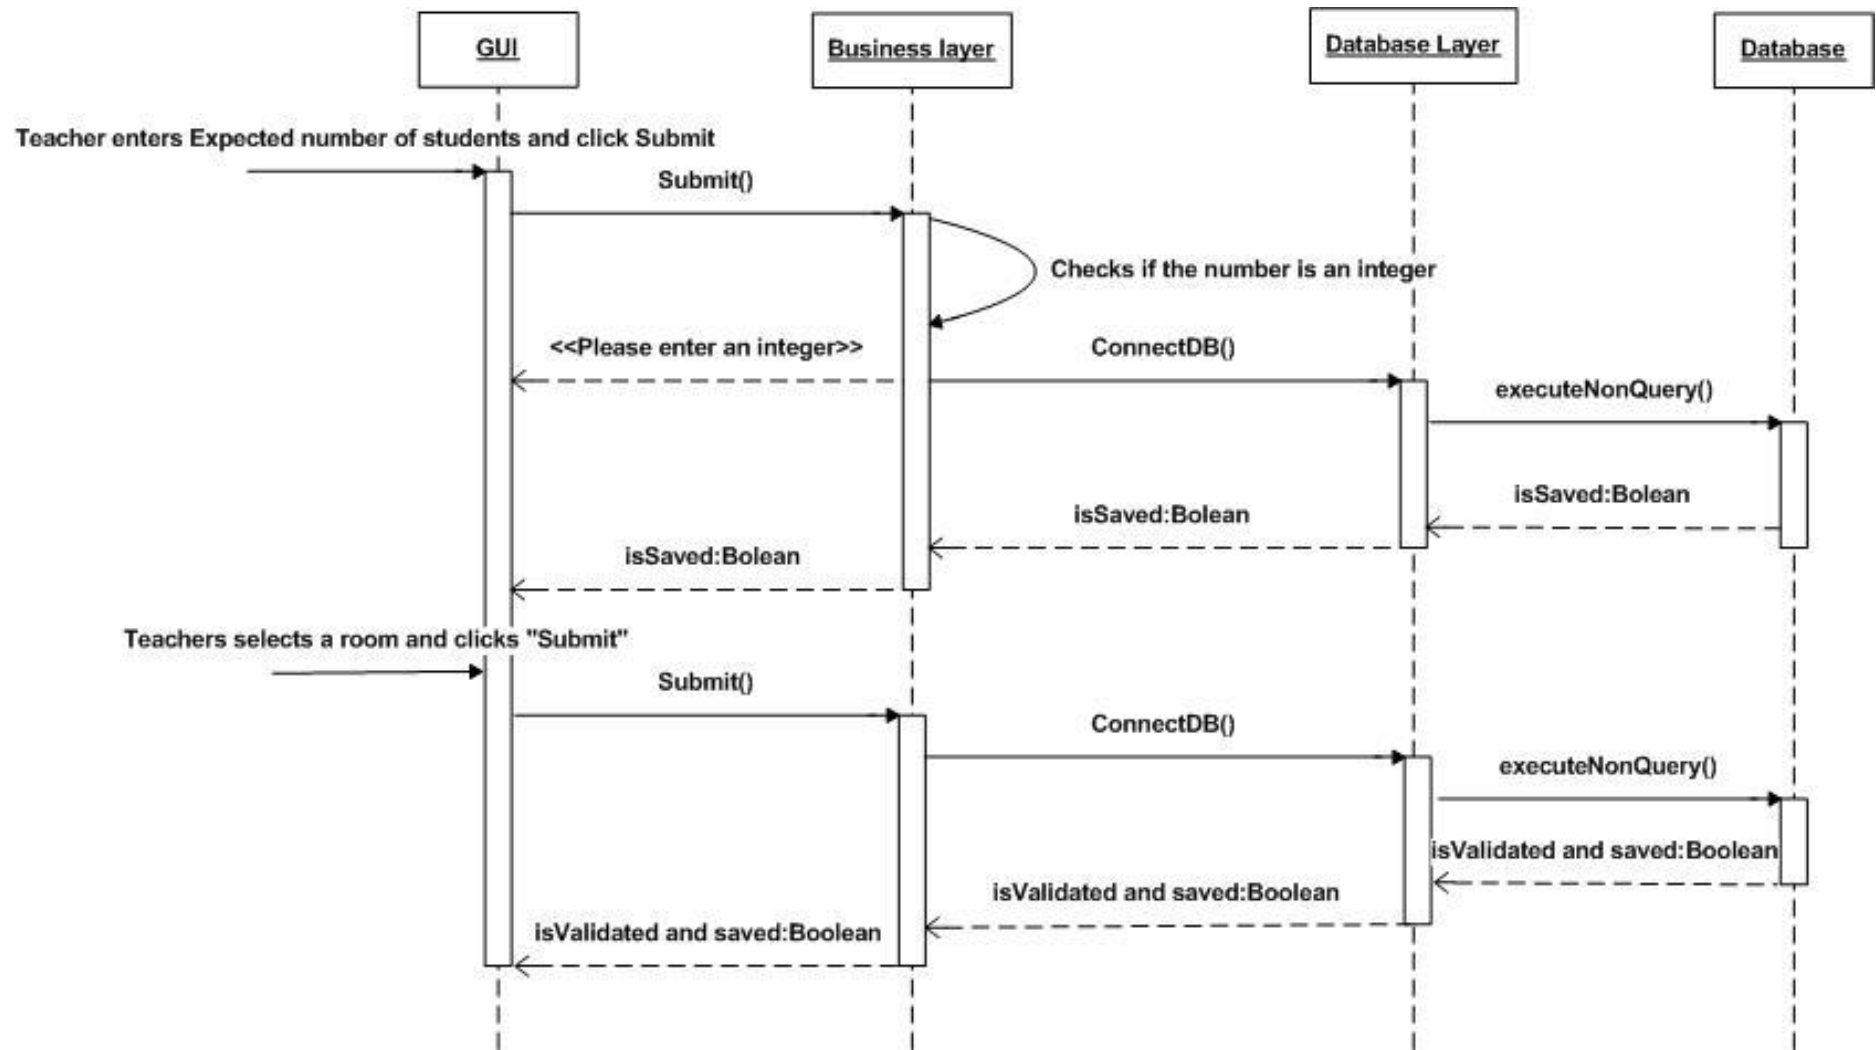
GUI

Business layer

Database Layer

Database

Teacher enters Expected number of students and click Submit

Submit()

Checks if the number is an integer

<<Please enter an integer>>

ConnectDB()

executeNonQuery()

isSaved:Bolean

isSaved:Bolean

isSaved:Bolean

Teachers selects a room and clicks "Submit"

Submit()

ConnectDB()

executeNonQuery()

isValidated and saved:Boolean

isValidated and saved:Boolean

isValidated and saved:Boolean